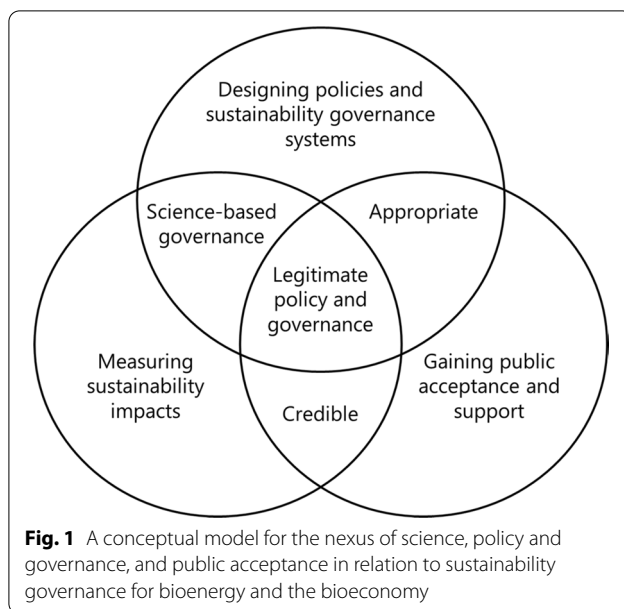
Designing policies and sustainability governance systems

Science-based governance

Appropriate

Legitimate policy and governance

Measuring sustainability impacts

Credible

Gaining public acceptance and support

**Fig. 1** A conceptual model for the nexus of science, policy and governance, and public acceptance in relation to sustainability governance for bioenergy and the bioeconomy